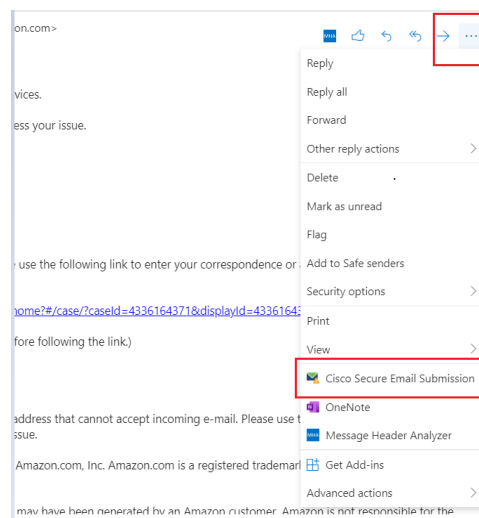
on.com>

vices.

ess your issue.

use the following link to enter your correspondence or

nome?#/case/?caseId=4336164371&displayId=43361643

fore following the link.)

address that cannot accept incoming e-mail. Please use t ssue.

Amazon.com, Inc. Amazon.com is a registered trademar

may have been generated by an Amazon customer. Amazon is not responsible for the

Reply
Reply all
Forward
Other reply actions
Delete
Mark as unread
Flag
Add to Safe senders
Security options
Print
View
Cisco Secure Email Submission
OneNote
Message Header Analyzer
Get Add-ins
Advanced actions